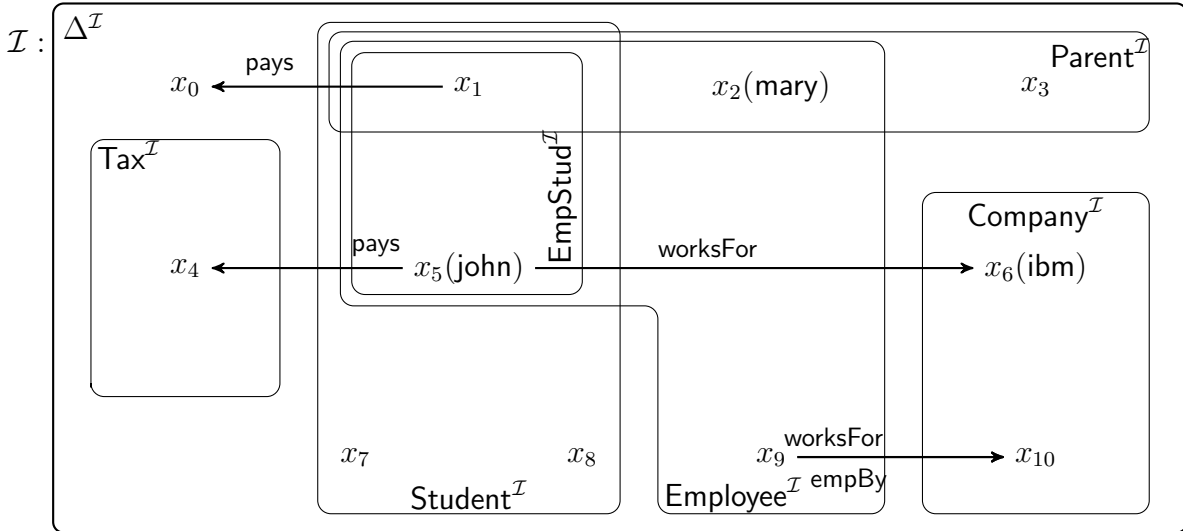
$\mathcal{I}$ : $\Delta^{\mathcal{I}}$

pays

$x_0$ $x_1$ $x_2$(mary) $x_3$ Parent$^{\mathcal{I}}$

Tax$^{\mathcal{I}}$

EmpStud$^{\mathcal{I}}$

Company$^{\mathcal{I}}$

pays

worksFor

$x_4$ $x_5$(john) $x_6$(ibm)

$x_7$ $x_8$ $x_9$ worksFor $x_{10}$

Student$^{\mathcal{I}}$ Employee$^{\mathcal{I}}$ empBy